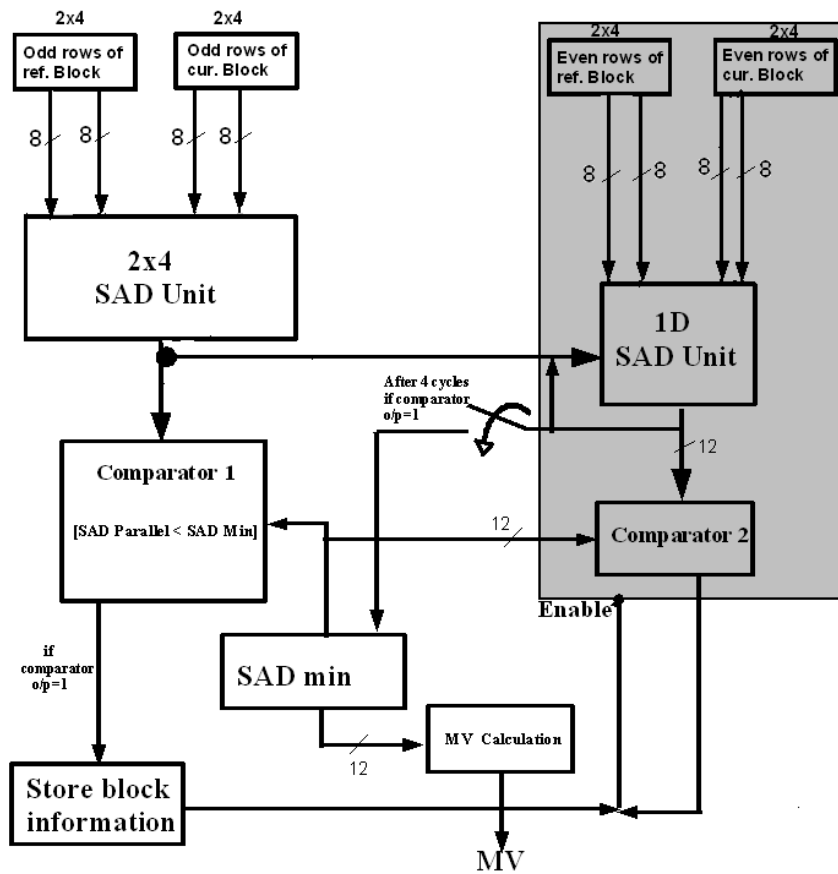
2x4
Odd rows of ref. Block

2x4
Odd rows of cur. Block

8 8 8 8

2x4
SAD Unit

2x4
Even rows of ref. Block

2x4
Even rows of cur. Block

8 8 8 8

1D
SAD Unit

After 4 cycles if comparator o/p=1

12

Comparator 1

[SAD Parallel < SAD Min]

12

Comparator 2

Enable

if comparator o/p=1

SAD min

12

MV Calculation

Store block information

MV